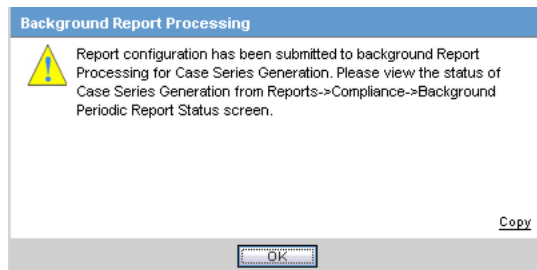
Background Report Processing

Report configuration has been submitted to background Report Processing for Case Series Generation. Please view the status of Case Series Generation from Reports->Compliance->Background Periodic Report Status screen.

Copy

OK